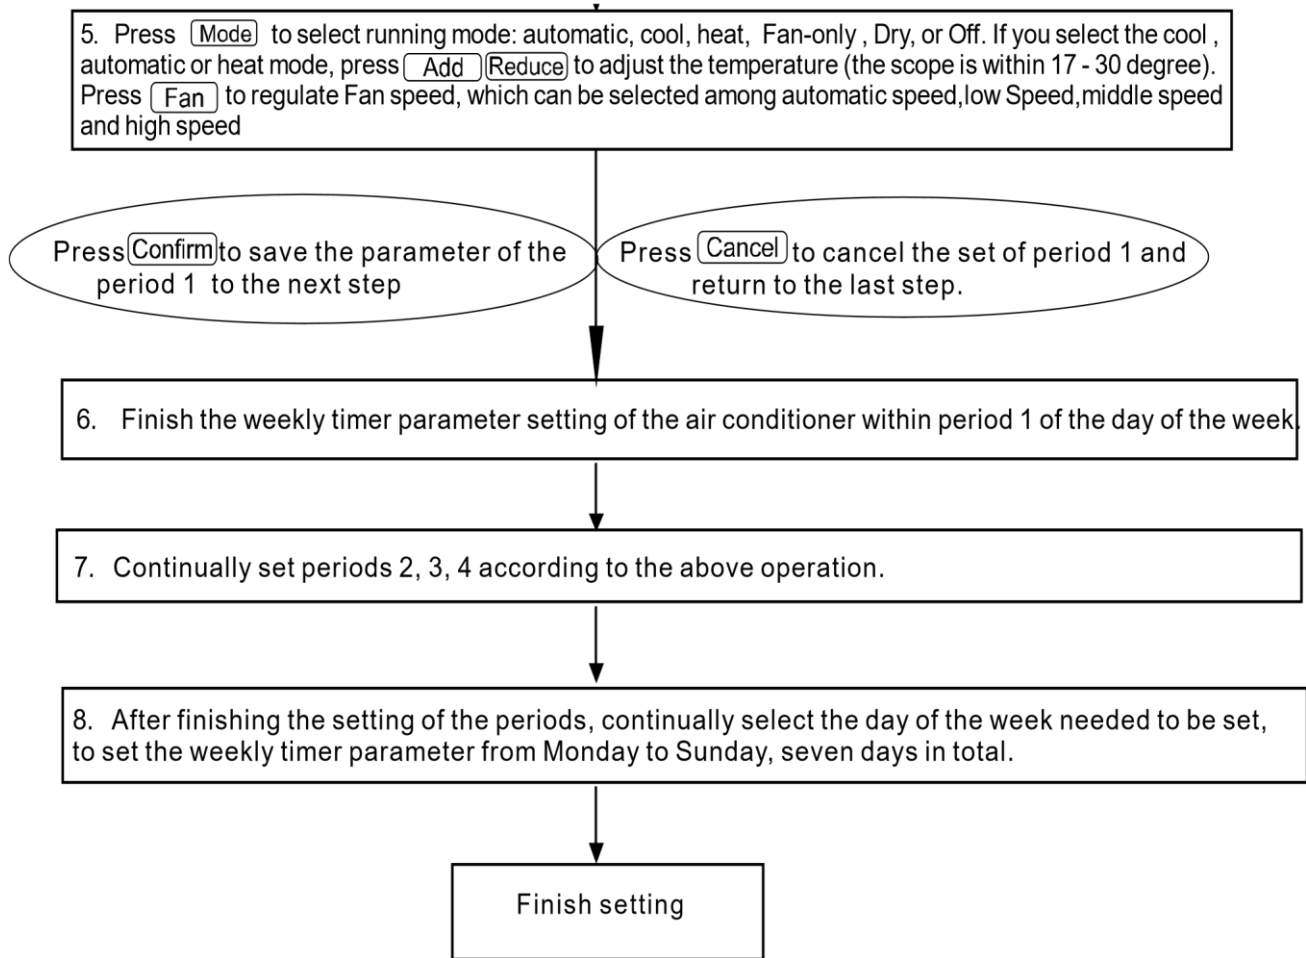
5. Press Mode to select running mode: automatic, cool, heat, Fan-only , Dry, or Off. If you select the cool , automatic or heat mode, press Add Reduce to adjust the temperature (the scope is within 17 - 30 degree). Press Fan to regulate Fan speed, which can be selected among automatic speed,low Speed,middle speed and high speed

Press Confirm to save the parameter of the period 1 to the next step

Press Cancel to cancel the set of period 1 and return to the last step.

6. Finish the weekly timer parameter setting of the air conditioner within period 1 of the day of the week.

7. Continually set periods 2, 3, 4 according to the above operation.

8. After finishing the setting of the periods, continually select the day of the week needed to be set, to set the weekly timer parameter from Monday to Sunday, seven days in total.

Finish setting